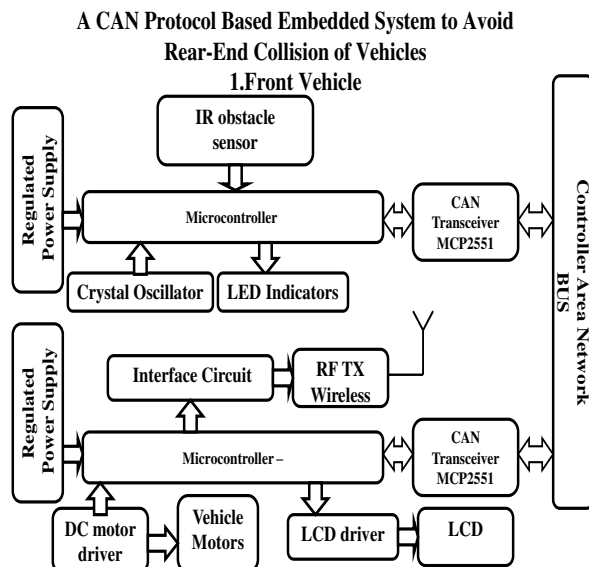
A CAN Protocol Based Embedded System to Avoid Rear-End Collision of Vehicles

1.Front Vehicle

IR obstacle sensor

Regulated Power Supply

Microcontroller

CAN Transceiver MCP2551

Controller Area Network BUS

Crystal Oscillator

LED Indicators

Regulated Power Supply

Interface Circuit

RF TX Wireless

Microcontroller –

CAN Transceiver MCP2551

DC motor driver

Vehicle Motors

LCD driver

LCD